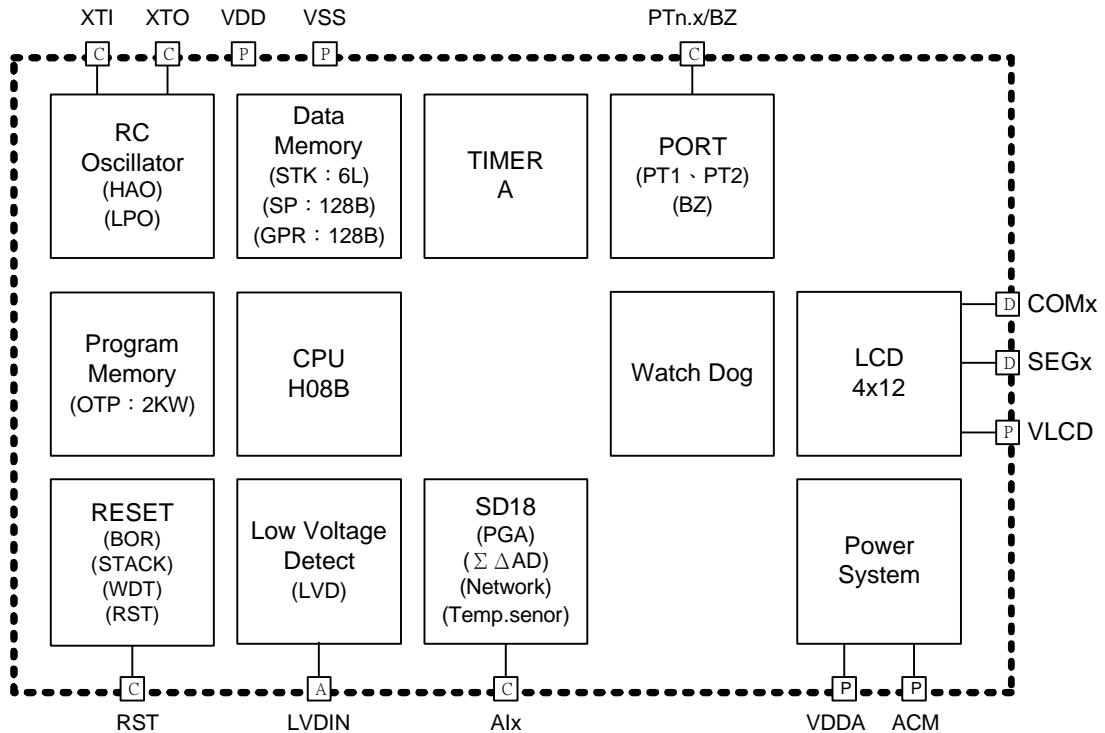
XTI C
XTO C
VDD P
VSS P
PTn.x/BZ C

RC Oscillator (HAO) (LPO)

Data Memory (STK：6L) (SP：128B) (GPR：128B)

TIMER A

PORT (PT1、PT2) (BZ)

Program Memory (OTP：2KW)

CPU H08B

Watch Dog

LCD 4x12

D COMx
D SEGx
P VLCD

RESET (BOR) (STACK) (WDT) (RST)

Low Voltage Detect (LVD)

SD18 (PGA) ($\Sigma\Delta$AD) (Network) (Temp.senor)

Power System

C RST
A LVDIN
C AIx
P VDDA
P ACM